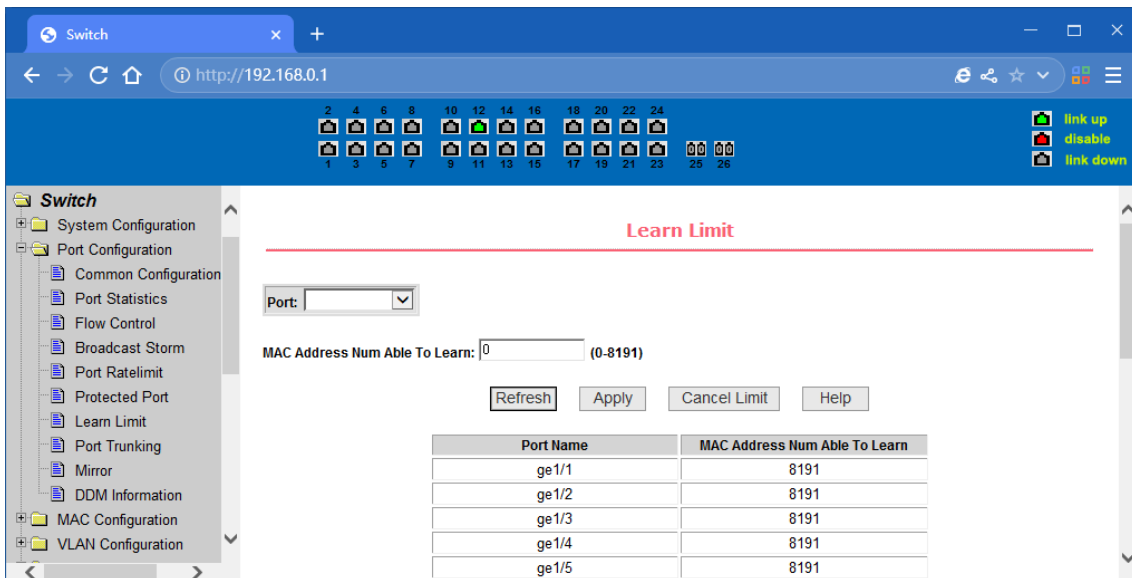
Switch ×

+

http://192.168.0.1

2 4 6 8 10 12 14 16 18 20 22 24

1 3 5 7 9 11 13 15 17 19 21 23 25 26

link up
disable
link down

Switch
System Configuration
Port Configuration
Common Configuration
Port Statistics
Flow Control
Broadcast Storm
Port Ratelimit
Protected Port
Learn Limit
Port Trunking
Mirror
DDM Information
MAC Configuration
VLAN Configuration

Learn Limit

Port:

MAC Address Num Able To Learn: 0 (0-8191)

Refresh Apply Cancel Limit Help

| Port Name | MAC Address Num Able To Learn |
|---|---|
| ge1/1 | 8191 |
| ge1/2 | 8191 |
| ge1/3 | 8191 |
| ge1/4 | 8191 |
| ge1/5 | 8191 |